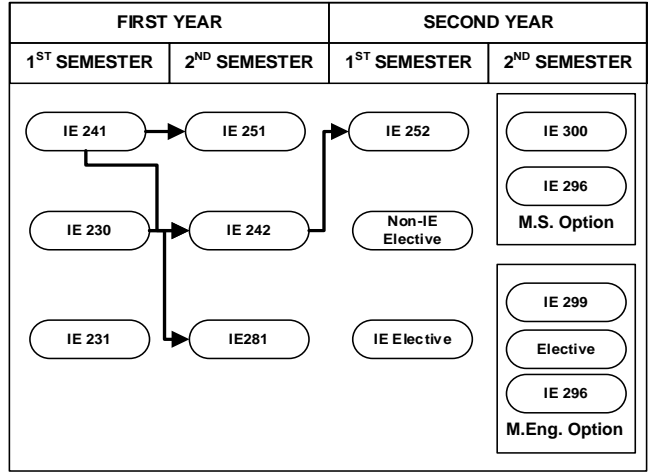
| FIRST YEAR | | SECOND YEAR | |
|---|---|---|---|
| 1$^{ST}$ SEMESTER | 2$^{ND}$ SEMESTER | 1$^{ST}$ SEMESTER | 2$^{ND}$ SEMESTER |

IE 241
IE 251
IE 252
IE 300
IE 296
M.S. Option

IE 230
IE 242
Non-IE Elective

IE 231
IE281
IE Elective
IE 299
Elective
IE 296
M.Eng. Option